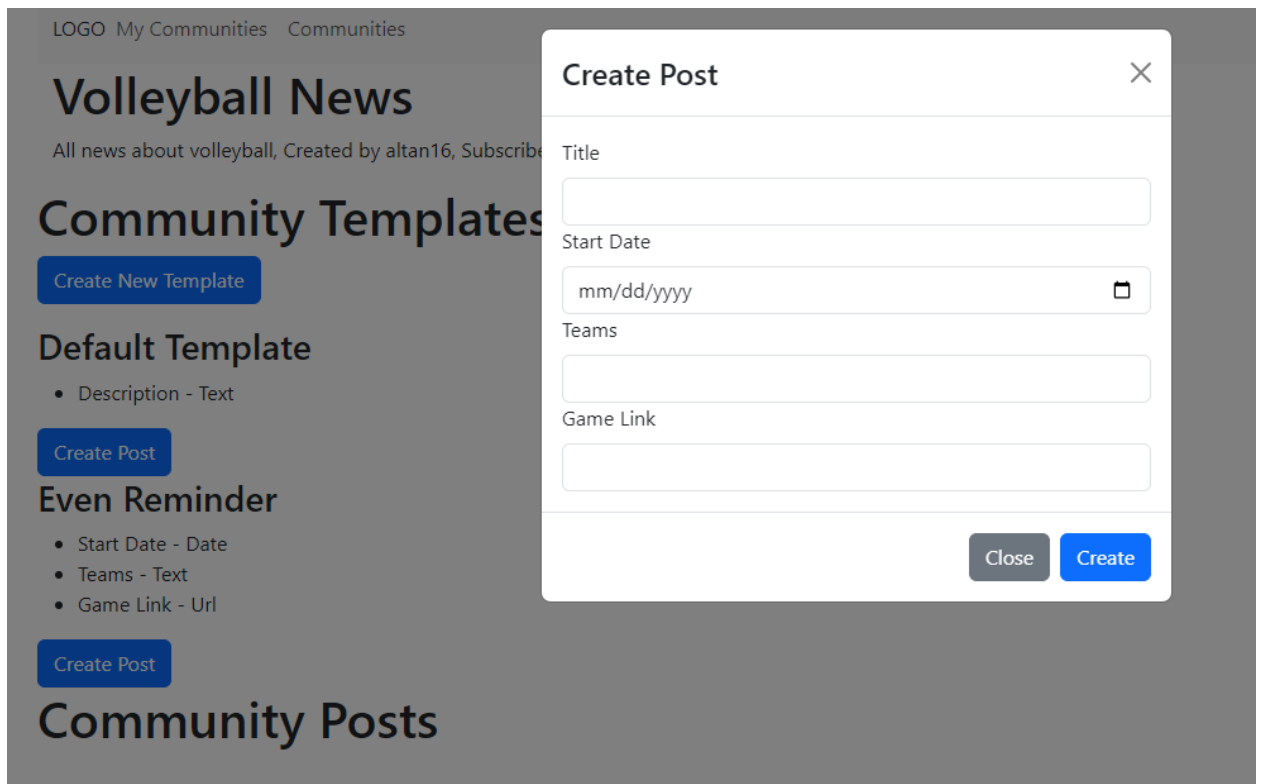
LOGO My Communities Communities

Volleyball News

All news about volleyball, Created by altan16, Subscribe

Community Templates

Create New Template

Default Template

- Description - Text

Create Post

Even Reminder

- Start Date - Date
- Teams - Text
- Game Link - Url

Create Post

Community Posts

Create Post ×

Title

Start Date

mm/dd/yyyy

Teams

Game Link

Close Create